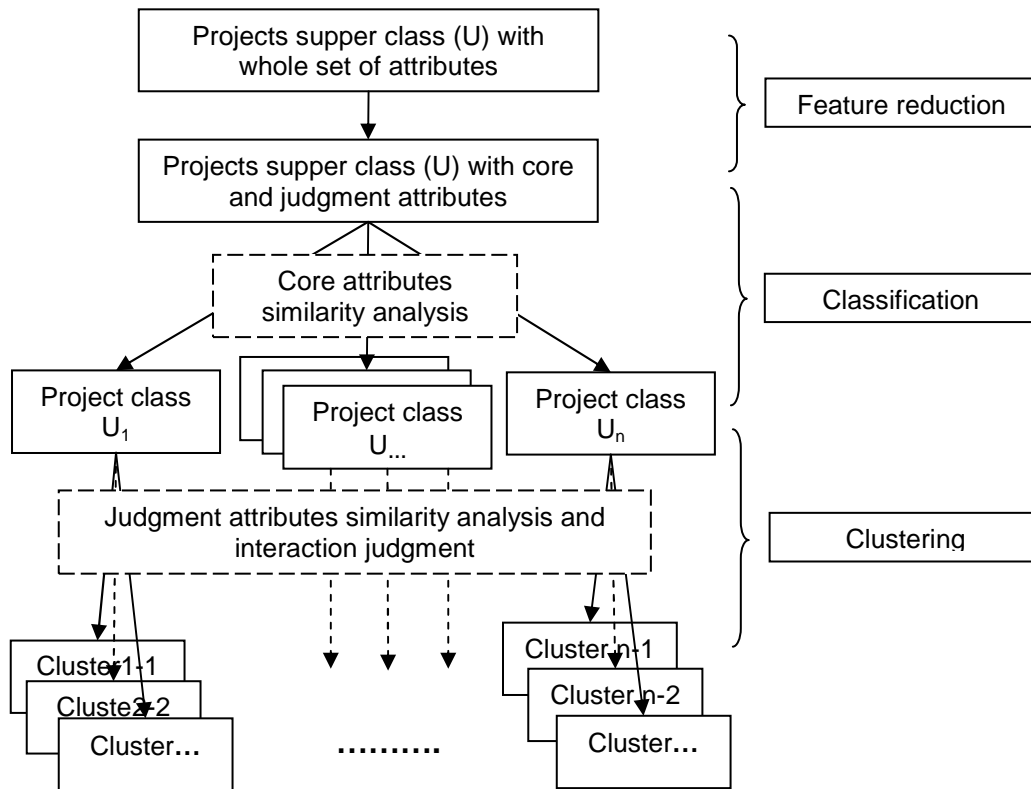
Projects supper class (U) with whole set of attributes

Feature reduction

Projects supper class (U) with core and judgment attributes

Core attributes similarity analysis

Classification

Project class $U_1$

Project class U...

Project class $U_n$

Judgment attributes similarity analysis and interaction judgment

Clustering

Cluster-1-1

Cluste2-2

Cluster…

……….

Cluster-n-1

Cluster-n-2

Cluster…